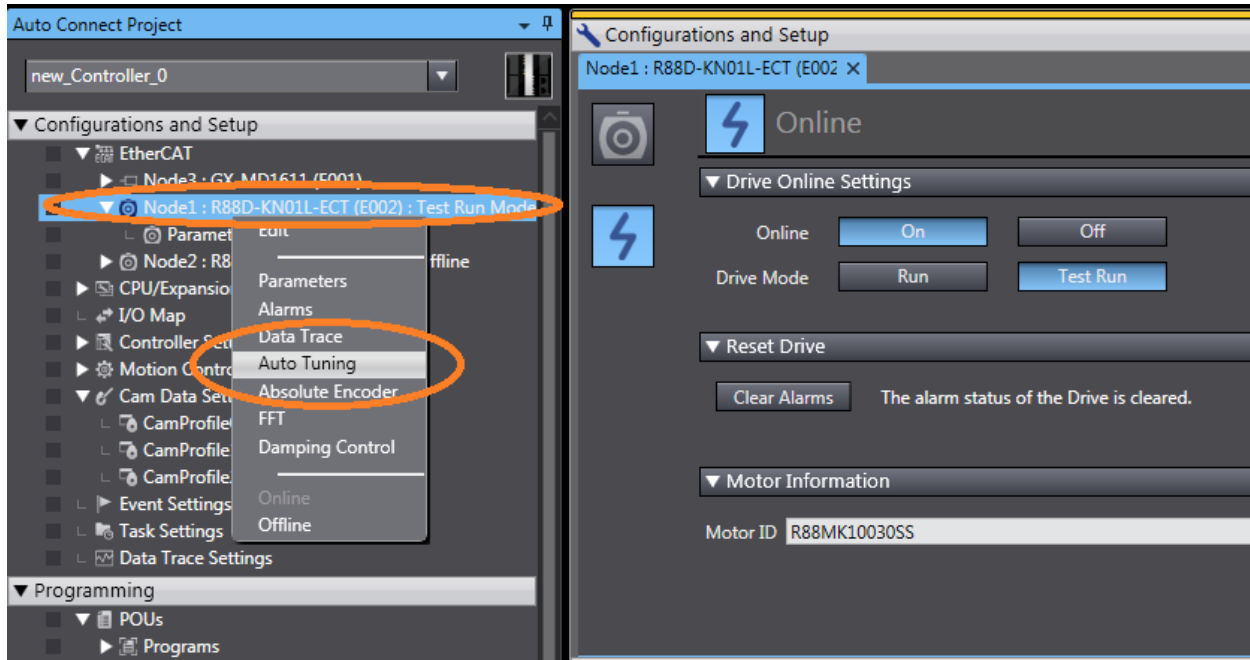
Auto Connect Project

new_Controller_0

▼ Configurations and Setup

▼ EtherCAT

▶ Node3 : GX-MD1611 (E001)

▼ Node1 : R88D-KN01L-ECT (E002) : Test Run Mode

Paramet

▶ Node2 : R8

ffline

▶ CPU/Expansion

I/O Map

▶ Controller Set

▶ Motion Contro

▼ Cam Data Sett

CamProfile

CamProfile

CamProfile

Event Settings

Task Settings

Data Trace Settings

▼ Programming

▼ POUs

▶ Programs

Edit

Parameters

Alarms

Data Trace

Auto Tuning

Absolute Encoder

FFT

Damping Control

Online

Offline

Configurations and Setup

Node1 : R88D-KN01L-ECT (E002 ×

Online

▼ Drive Online Settings

Online On Off

Drive Mode Run Test Run

▼ Reset Drive

Clear Alarms The alarm status of the Drive is cleared.

▼ Motor Information

Motor ID R88MK10030SS